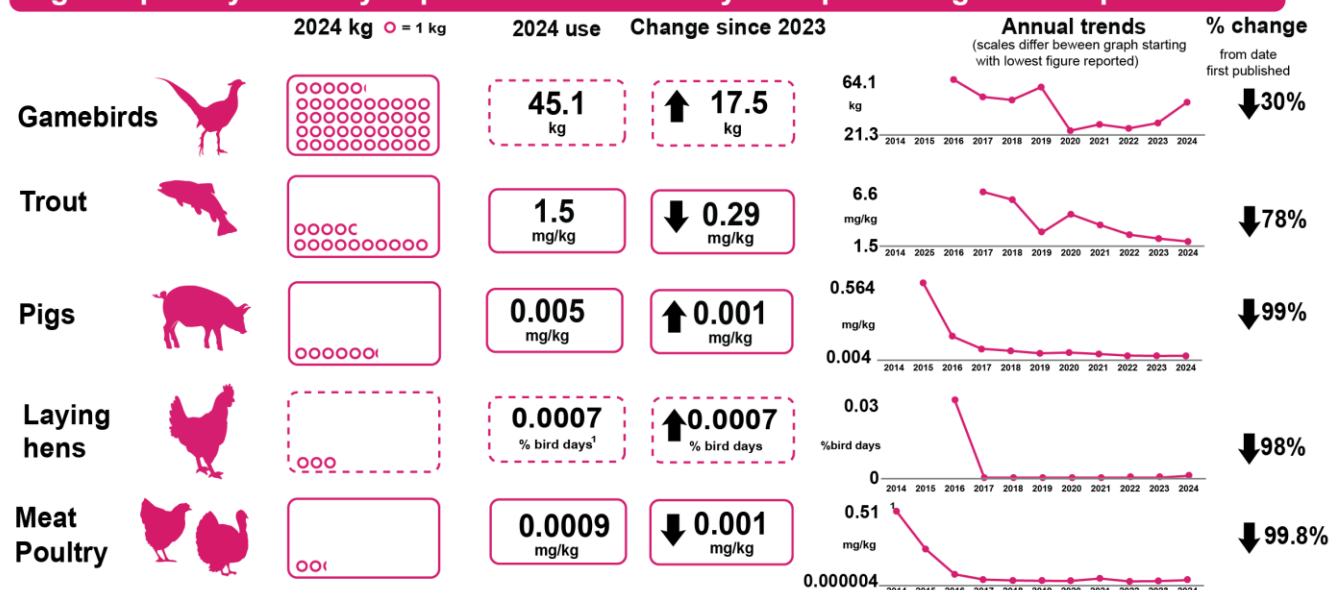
2024 kg ○ = 1 kg
2024 use
Change since 2023
Annual trends
(scales differ beween graph starting with lowest figure reported)
% change
from date first published

Gamebirds
45.1 kg
17.5 kg
64.1 kg
21.3
2014 2015 2016 2017 2018 2019 2020 2021 2022 2023 2024
30%

Trout
1.5 mg/kg
0.29 mg/kg
6.6 mg/kg
1.5
2014 2025 2016 2017 2018 2019 2020 2021 2022 2023 2024
78%

Pigs
0.005 mg/kg
0.001 mg/kg
0.564 mg/kg
0.004
2014 2015 2016 2017 2018 2019 2020 2021 2022 2023 2024
99%

Laying hens
0.0007 % bird days$^1$
0.0007 % bird days
0.03 %bird days
0
2014 2015 2016 2017 2018 2019 2020 2021 2022 2023 2024
98%

Meat Poultry
0.0009 mg/kg
0.001 mg/kg
0.51 mg/kg
0.000004
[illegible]
99.8%